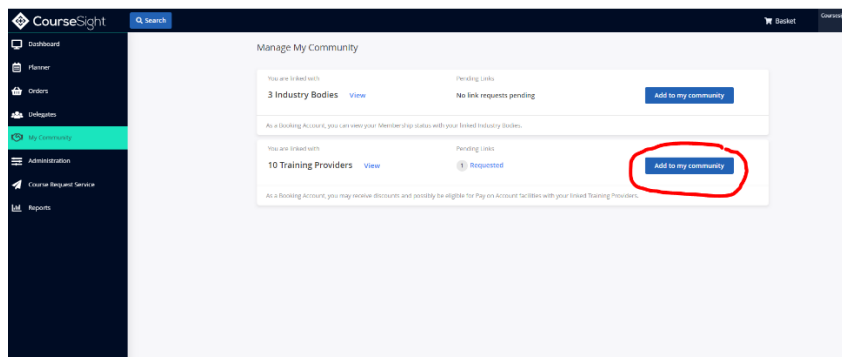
CourseSight

Search

Basket

Coursesi

Dashboard

Planner

Orders

Delegates

My Community

Administration

Course Request Service

Reports

Manage My Community

You are linked with

3 Industry Bodies View

Pending Links

No link requests pending

Add to my community

As a Booking Account, you can view your Membership status with your linked Industry Bodies.

You are linked with

10 Training Providers View

Pending Links

1 Requested

Add to my community

As a Booking Account, you may receive discounts and possibly be eligible for Pay on Account facilities with your linked Training Providers.